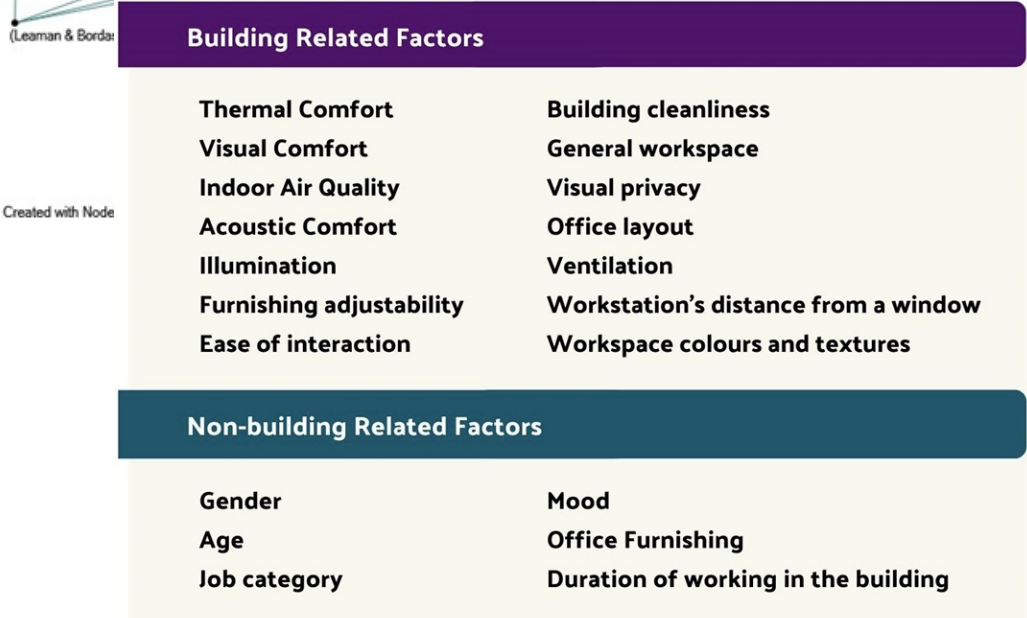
(Leaman & Bordas

Building Related Factors

Thermal Comfort
Visual Comfort
Indoor Air Quality
Acoustic Comfort
Illumination
Furnishing adjustability
Ease of interaction

Building cleanliness
General workspace
Visual privacy
Office layout
Ventilation
Workstation's distance from a window
Workspace colours and textures

Created with Node

Non-building Related Factors

Gender
Age
Job category

Mood
Office Furnishing
Duration of working in the building